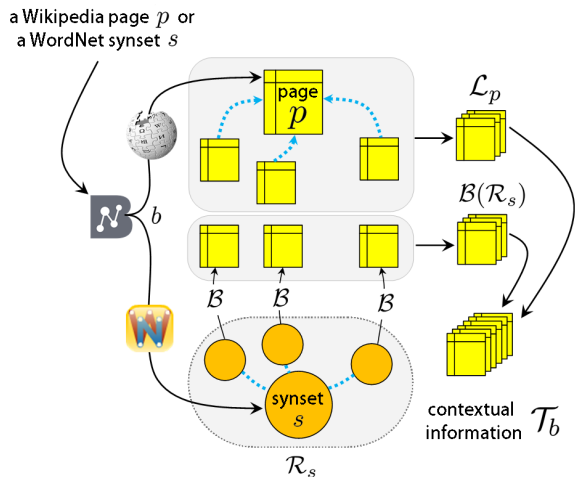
a Wikipedia page $p$ or a WordNet synset $s$

page $p$

$\mathcal{L}_p$

$b$

$\mathcal{B}(\mathcal{R}_s)$

$\mathcal{B}$ $\mathcal{B}$ $\mathcal{B}$

synset $s$

contextual information $\mathcal{T}_b$

$\mathcal{R}_s$